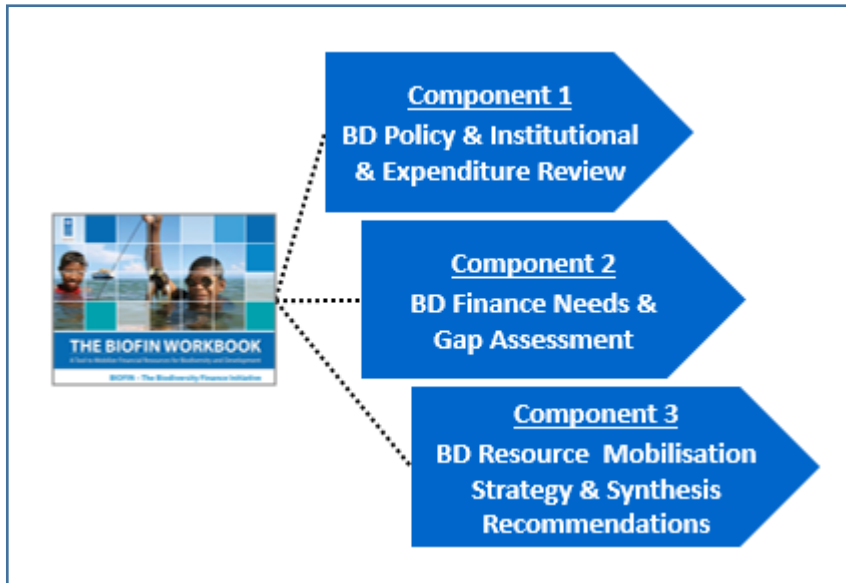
THE BIOFIN WORKBOOK
A Tool to Mobilize Financial Resources for Biodiversity and Development
BIOFIN - The Biodiversity Finance Initiative

Component 1
BD Policy & Institutional & Expenditure Review

Component 2
BD Finance Needs & Gap Assessment

Component 3
BD Resource Mobilisation Strategy & Synthesis Recommendations